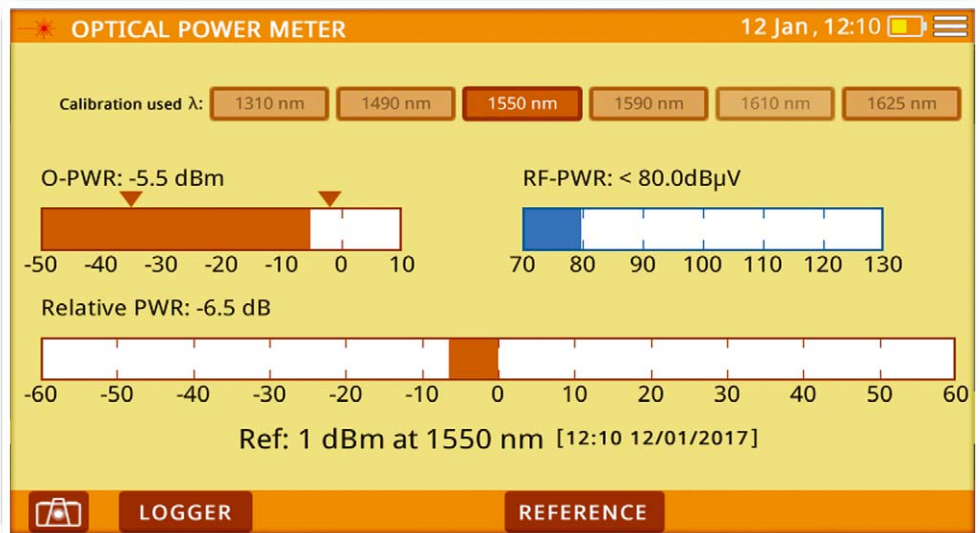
OPTICAL POWER METER

12 Jan , 12:10

Calibration used λ: 1310 nm 1490 nm 1550 nm 1590 nm 1610 nm 1625 nm

O-PWR: -5.5 dBm

-50 -40 -30 -20 -10 0 10

RF-PWR: < 80.0dBμV

70 80 90 100 110 120 130

Relative PWR: -6.5 dB

-60 -50 -40 -30 -20 -10 0 10 20 30 40 50 60

Ref: 1 dBm at 1550 nm [12:10 12/01/2017]

LOGGER

REFERENCE